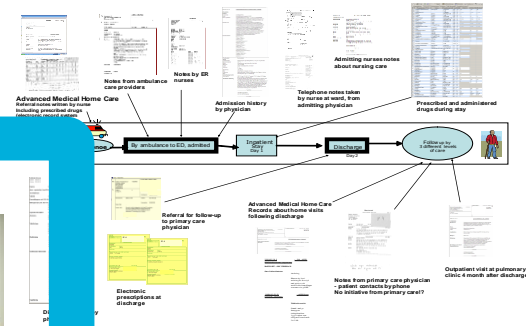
Advanced Medical Home Care
Referral notes written by nurse
Including prescribed drugs
(electronic record system

Notes from ambulance care providers

Notes by ER nurses

Admission history by physician

Telephone notes taken by nurse at ward, from admitting physician

Admitting nurses notes about nursing care

Prescribed and administered drugs during stay

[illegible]nce

By ambulance to ED, admitted

Inpatient stay
Day 1

Discharge
Day 3

Follow-up by 3 different levels of care

Referral for follow-up to primary care physician

Advanced Medical Home Care
Records about home visits following discharge

Electronic prescriptions at discharge

Notes from primary care physician - patient contacts by phone
No initiative from primary care!?

Outpatient visit at pulmonary clinic 4 month after discharge

Di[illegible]
ph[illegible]